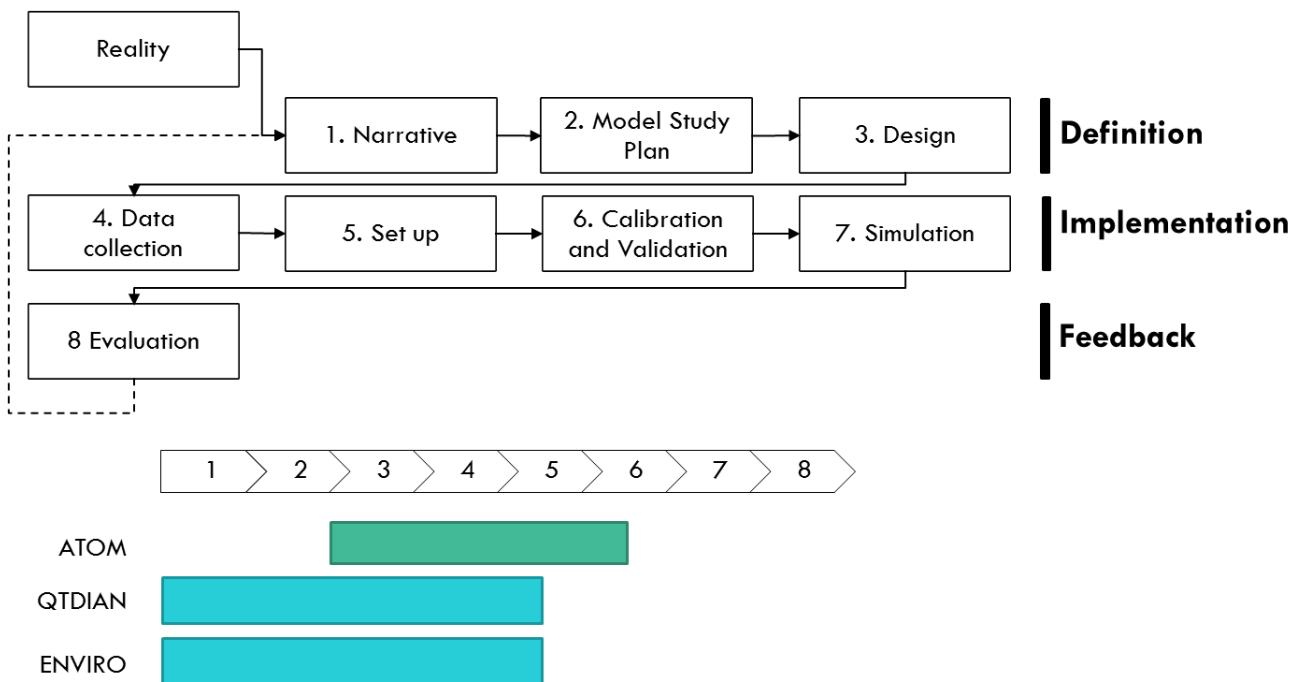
Reality

1. Narrative

2. Model Study Plan

3. Design

Definition

4. Data collection

5. Set up

6. Calibration and Validation

7. Simulation

Implementation

8 Evaluation

Feedback

1 2 3 4 5 6 7 8

ATOM

QTDIAN

ENVIRO